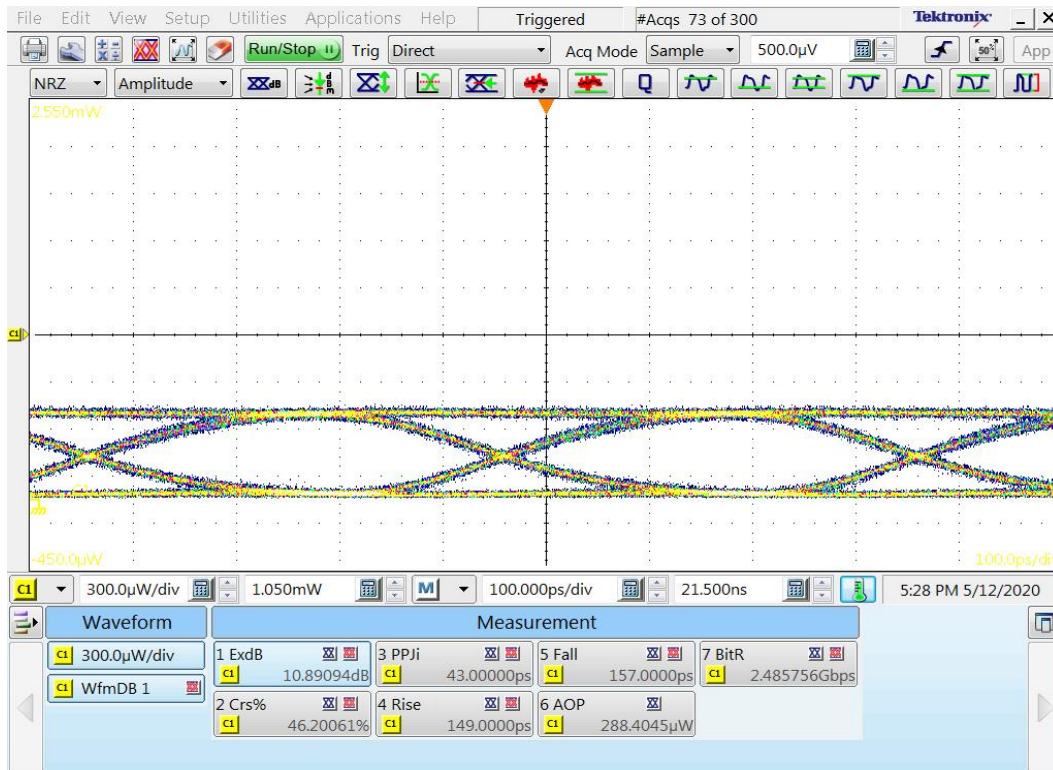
File Edit View Setup Utilities Applications Help Triggered #Acqs 73 of 300 Tektronix

Run/Stop Trig Direct Acq Mode Sample 500.0µV App

NRZ Amplitude

2.550mW

C1

-450.0µW

100.0ps/di

C1 300.0µW/div 1.050mW M 100.000ps/div 21.500ns 5:28 PM 5/12/2020

Waveform

Measurement

C1 300.0µW/div

C1 WfmDB 1

1 ExdB C1 10.89094dB

3 PPJi C1 43.00000ps

5 Fall C1 157.0000ps

7 BitR C1 2.485756Gbps

2 Crs% C1 46.20061%

4 Rise C1 149.0000ps

6 AOP C1 288.4045µW